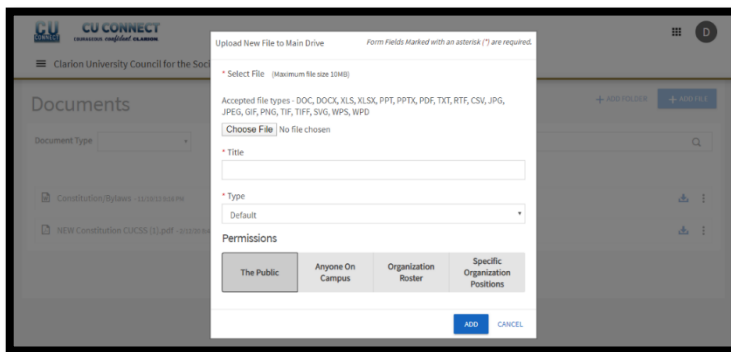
CU CONNECT

Clarion University Council for the Soci

Documents

Document Type

Constitution/Bylaws - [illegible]

NEW Constitution CUCSS (1).pdf - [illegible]

+ ADD FOLDER + ADD FILE

D

Upload New File to Main Drive

Form Fields Marked with an asterisk (*) are required.

* Select File (Maximum file size 10MB)

Accepted file types - DOC, DOCX, XLS, XLSX, PPT, PPTX, PDF, TXT, RTF, CSV, JPG, JPEG, GIF, PNG, TIF, TIFF, SVG, WPS, WPD

Choose File No file chosen

* Title

* Type

Default

Permissions

| The Public | Anyone On Campus | Organization Roster | Specific Organization Positions |
|---|---|---|---|

ADD CANCEL